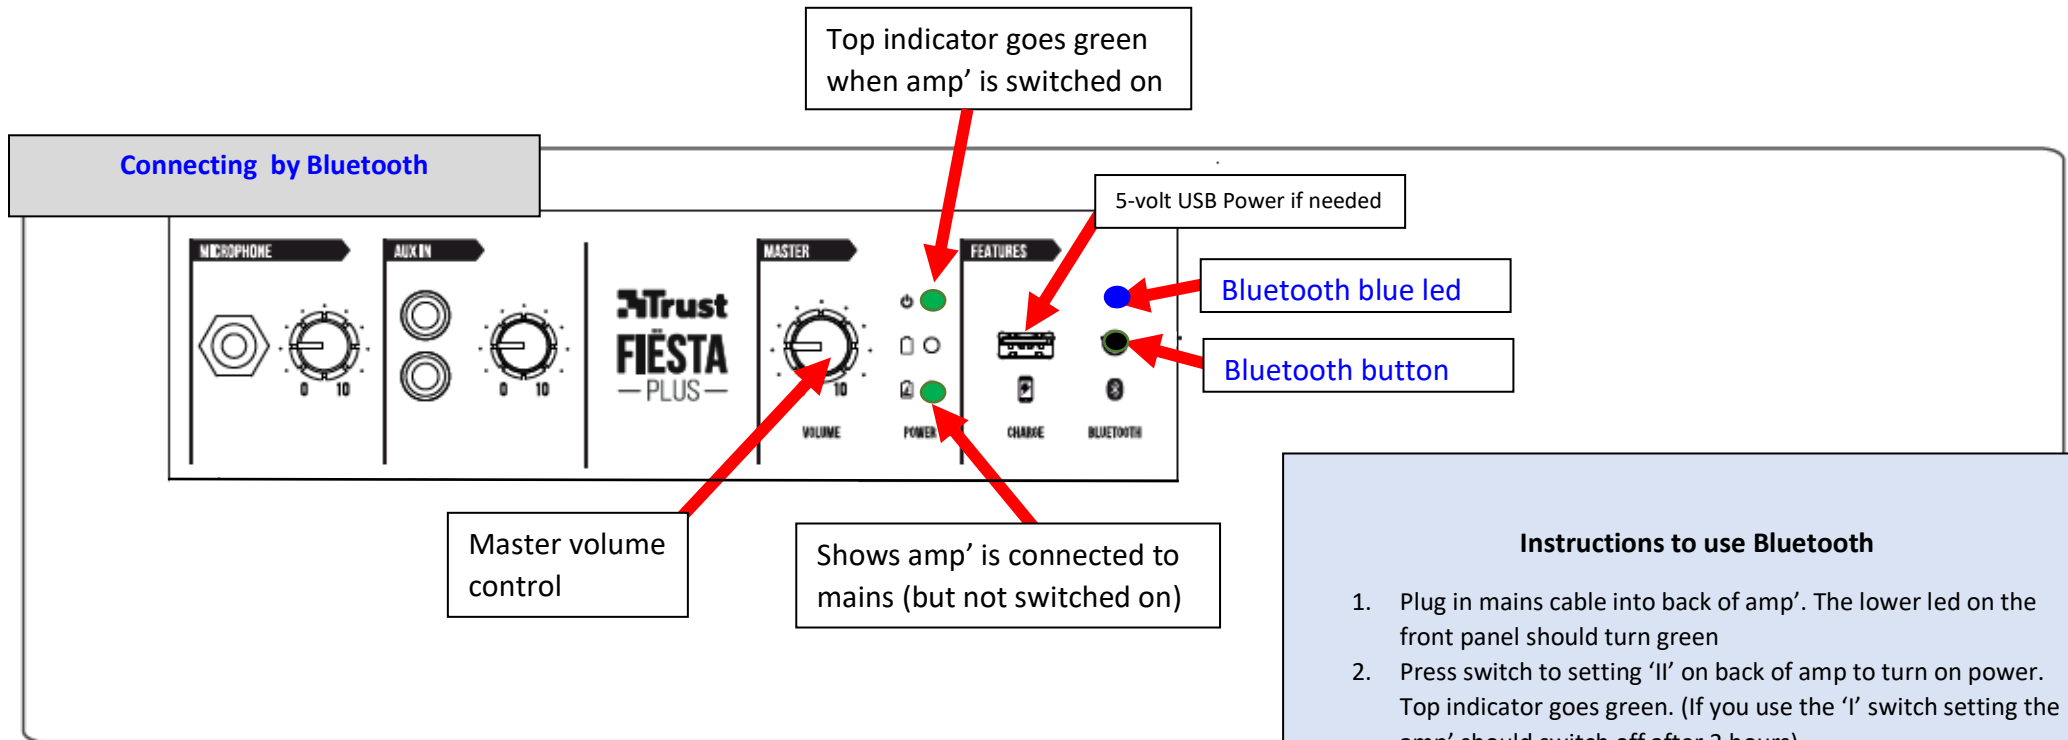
Top indicator goes green when amp' is switched on

Connecting by Bluetooth

5-volt USB Power if needed

MICROPHONE

AUX IN

Trust FIESTA PLUS

MASTER

FEATURES

Bluetooth blue led

Bluetooth button

0 10

0 10

10

VOLUME

POWER

CHARGE

BLUETOOTH

Master volume control

Shows amp' is connected to mains (but not switched on)

Instructions to use Bluetooth

1. Plug in mains cable into back of amp'. The lower led on the front panel should turn green

2. Press switch to setting 'II' on back of amp to turn on power. Top indicator goes green. (If you use the 'I' switch setting the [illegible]